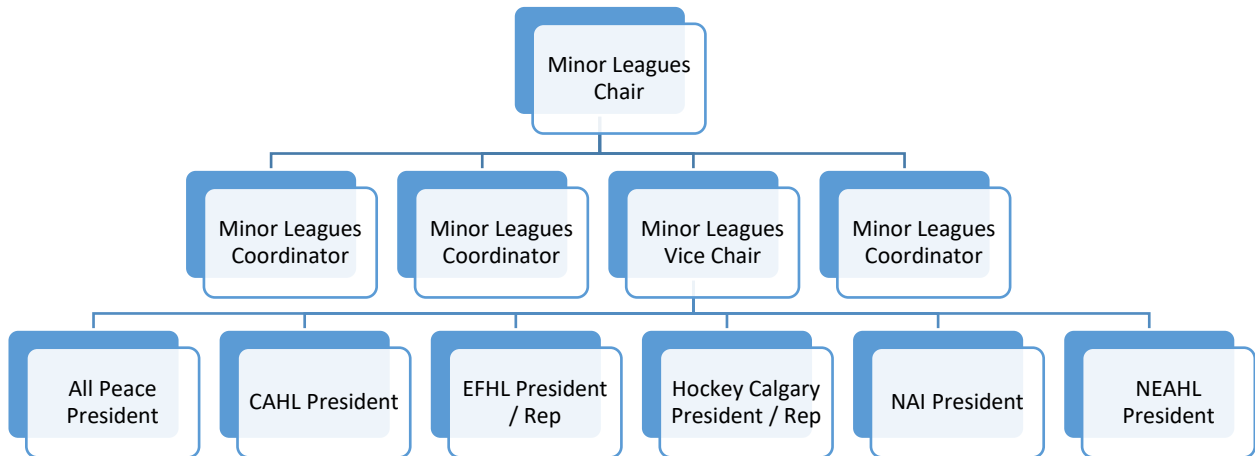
Minor Leagues Chair

Minor Leagues Coordinator

Minor Leagues Coordinator

Minor Leagues Vice Chair

Minor Leagues Coordinator

All Peace President

CAHL President

EFHL President / Rep

Hockey Calgary President / Rep

NAI President

NEAHL President